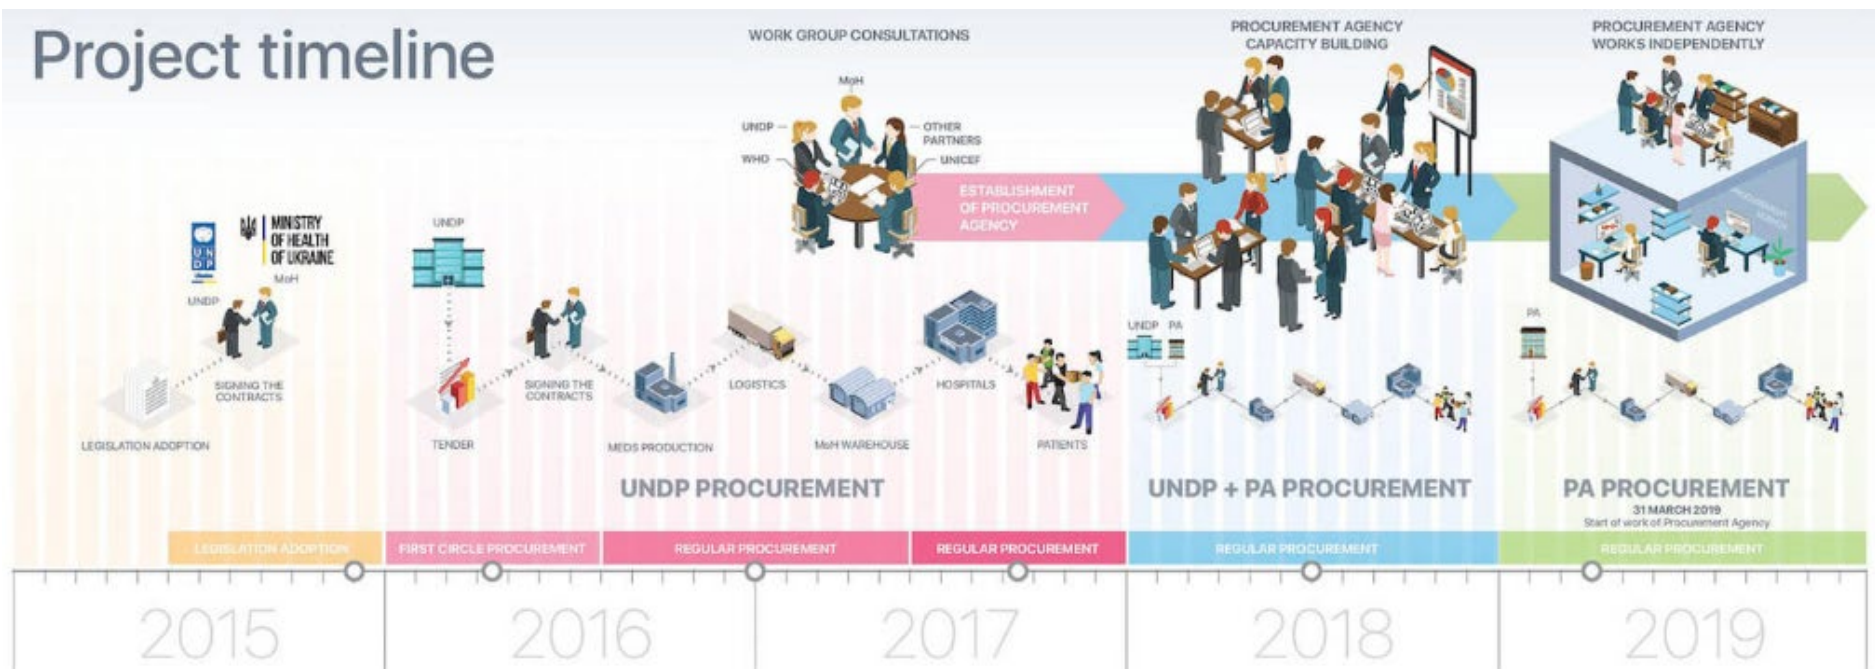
Project timeline

WORK GROUP CONSULTATIONS

MoH
UNDP
OTHER PARTNERS
WHO
UNICEF

ESTABLISHMENT OF PROCUREMENT AGENCY

PROCUREMENT AGENCY CAPACITY BUILDING

PROCUREMENT AGENCY WORKS INDEPENDENTLY

MINISTRY OF HEALTH OF UKRAINE

UNDP
MoH

LEGISLATION ADOPTION
SIGNING THE CONTRACTS

UNDP
TENDER
SIGNING THE CONTRACTS
MEDS PRODUCTION
LOGISTICS
MoH WAREHOUSE
HOSPITALS
PATIENTS

UNDP PA

PA

UNDP PROCUREMENT

UNDP + PA PROCUREMENT

PA PROCUREMENT
31 MARCH 2019
Start of work of Procurement Agency

LEGISLATION ADOPTION
FIRST CIRCLE PROCUREMENT
REGULAR PROCUREMENT
REGULAR PROCUREMENT
REGULAR PROCUREMENT
REGULAR PROCUREMENT

2015
2016
2017
2018
2019